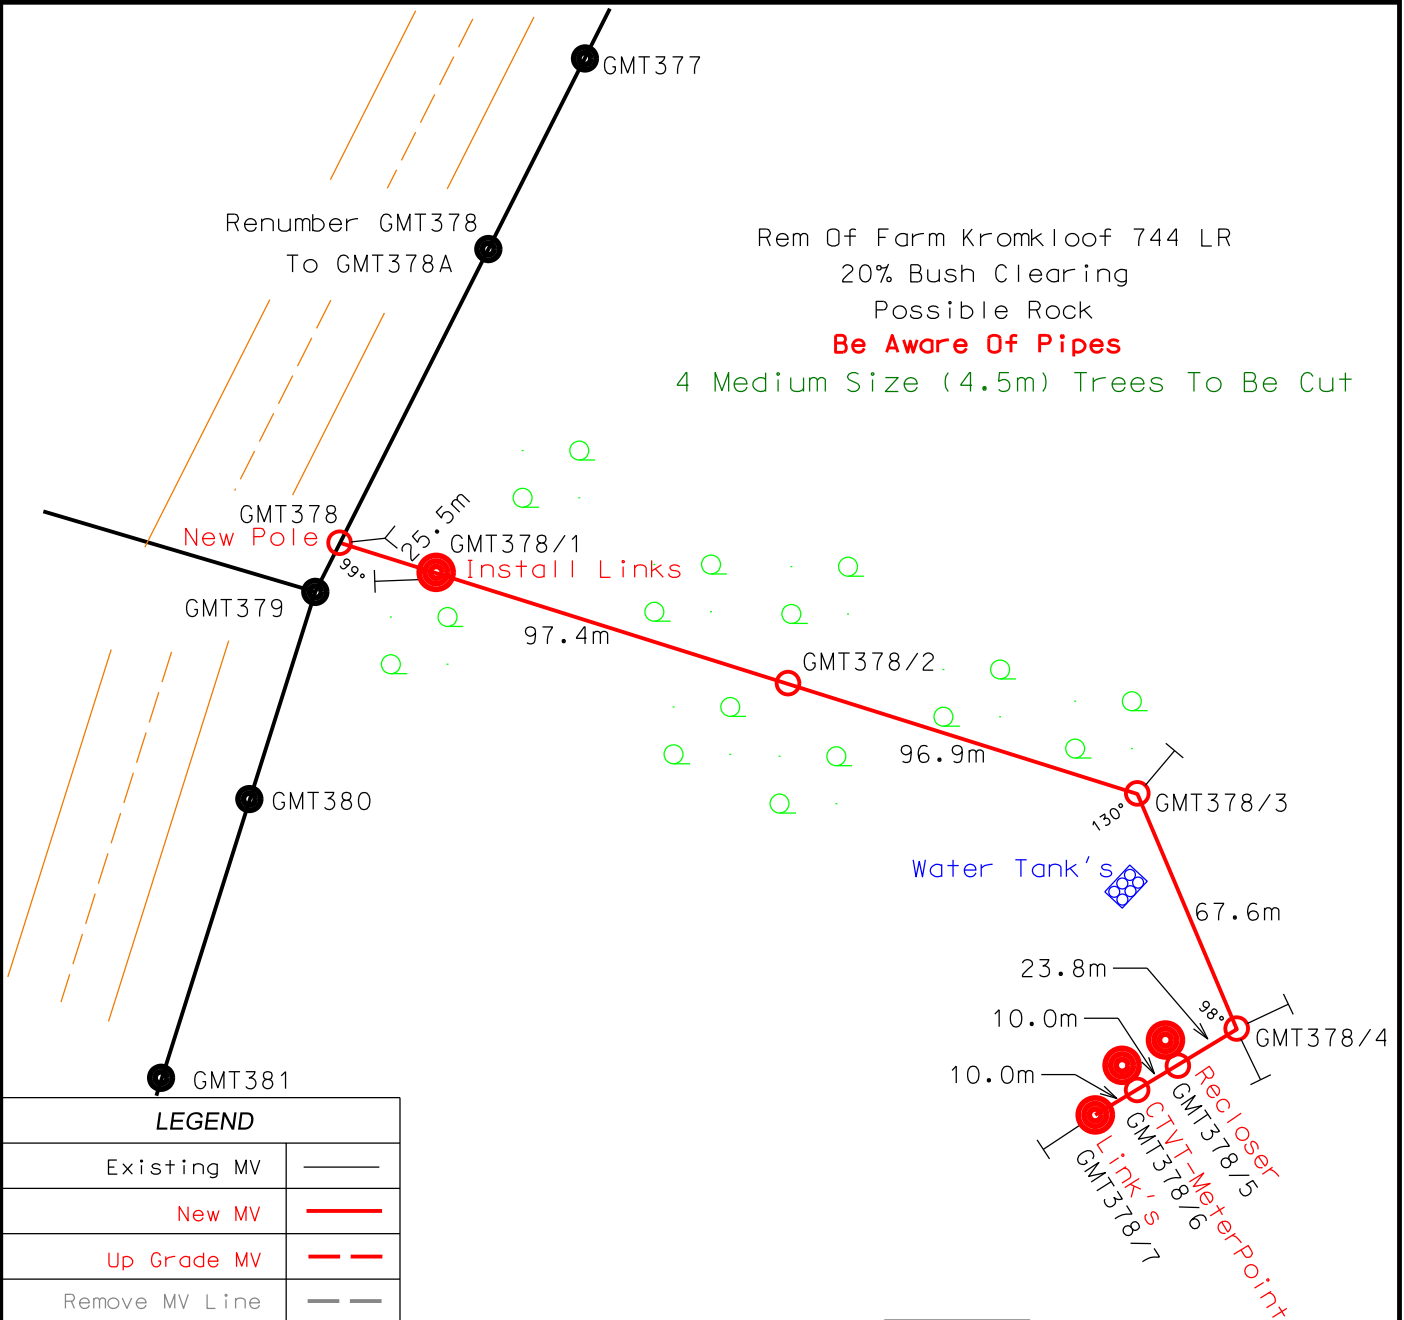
GMT377

Renumber GMT378
To GMT378A

Rem Of Farm Kromkloof 744 LR
20% Bush Clearing
Possible Rock
Be Aware Of Pipes
4 Medium Size (4.5m) Trees To Be Cut

GMT378
New Pole
25.5m
GMT378/1
Install Links
99°
GMT379
97.4m
GMT378/2
96.9m
GMT378/3
130°
Water Tank's
67.6m
23.8m
10.0m
10.0m
98°
GMT378/4
Recloser
GMT378/5
CTVT-MeterPoint
GMT378/6
Link's
GMT378/7
GMT380
GMT381

| LEGEND | |
|---|---|
| Existing MV | |
| New MV | |
| Up Grade MV | |
| Remove MV Line | |